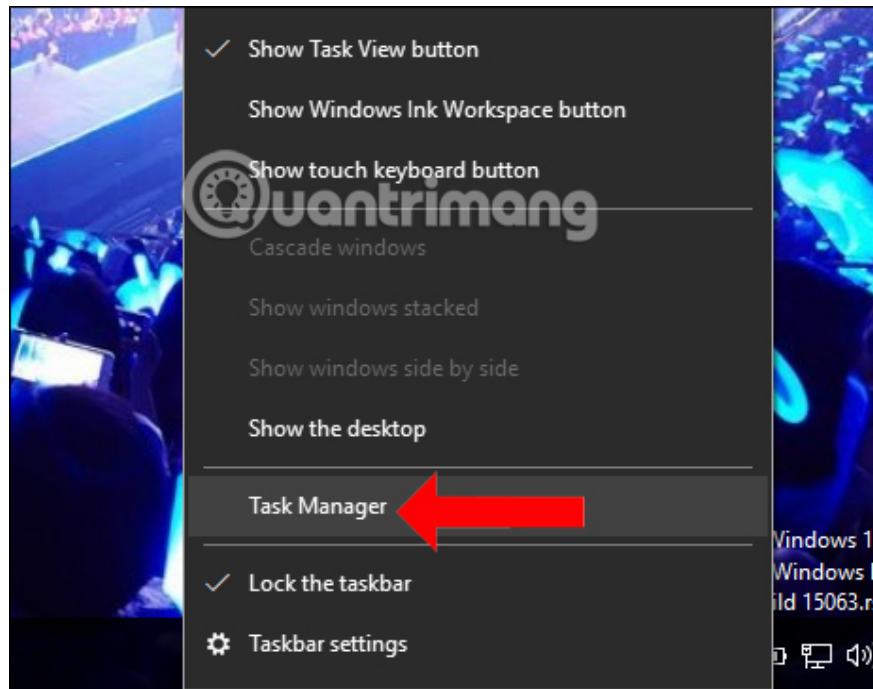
✓ Show Task View button

Show Windows Ink Workspace button

Show touch keyboard button

Quantrimang

Cascade windows

Show windows stacked

Show windows side by side

Show the desktop

Task Manager

✓ Lock the taskbar

Taskbar settings

Vindows 1
Windows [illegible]
ild 15063.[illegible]